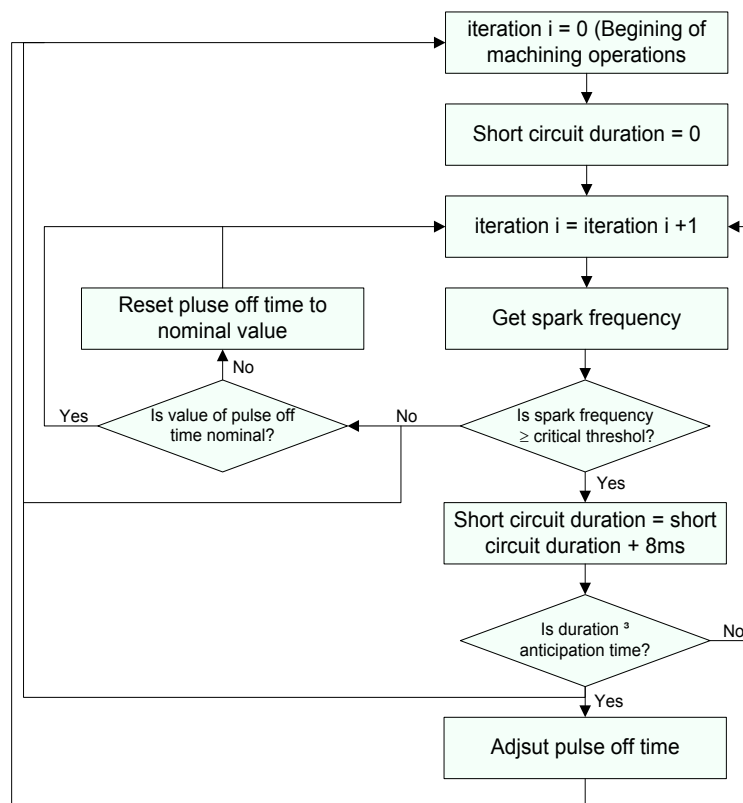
iteration i = 0 (Begining of machining operations

Short circuit duration = 0

iteration i = iteration i +1

Reset pluse off time to nominal value

Get spark frequency

No

Yes

Is value of pulse off time nominal?

No

Is spark frequency $\geq$ critical threshol?

Yes

Short circuit duration = short circuit duration + 8ms

Is duration ³ anticipation time?

No

Yes

Adjsut pulse off time